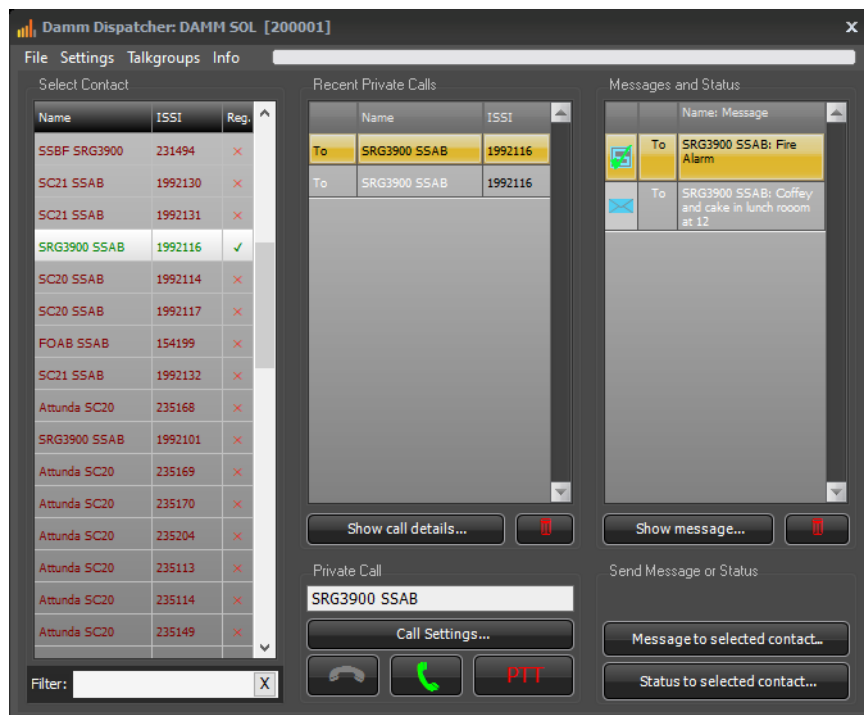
Damm Dispatcher: DAMM SOL [200001]

File Settings Talkgroups Info

Select Contact

| Name | ISSI | Reg. |
|---|---|---|
| SSBF SRG3900 | 231494 | × |
| SC21 SSAB | 1992130 | × |
| SC21 SSAB | 1992131 | × |
| SRG3900 SSAB | 1992116 | ✓ |
| SC20 SSAB | 1992114 | × |
| SC20 SSAB | 1992117 | × |
| FOAB SSAB | 154199 | × |
| SC21 SSAB | 1992132 | × |
| Attunda SC20 | 235168 | × |
| SRG3900 SSAB | 1992101 | × |
| Attunda SC20 | 235169 | × |
| Attunda SC20 | 235170 | × |
| Attunda SC20 | 235204 | × |
| Attunda SC20 | 235113 | × |
| Attunda SC20 | 235114 | × |
| Attunda SC20 | 235149 | × |

Filter: X

Recent Private Calls

| | Name | ISSI |
|---|---|---|
| To | SRG3900 SSAB | 1992116 |
| To | SRG3900 SSAB | 1992116 |

Show call details...

Messages and Status

| | | Name: Message |
|---|---|---|
| | To | SRG3900 SSAB: Fire Alarm |
| | To | SRG3900 SSAB: Coffey and cake in lunch rooom at 12 |

Show message...

Private Call

SRG3900 SSAB

Call Settings...

PTT

Send Message or Status

Message to selected contact...

Status to selected contact...